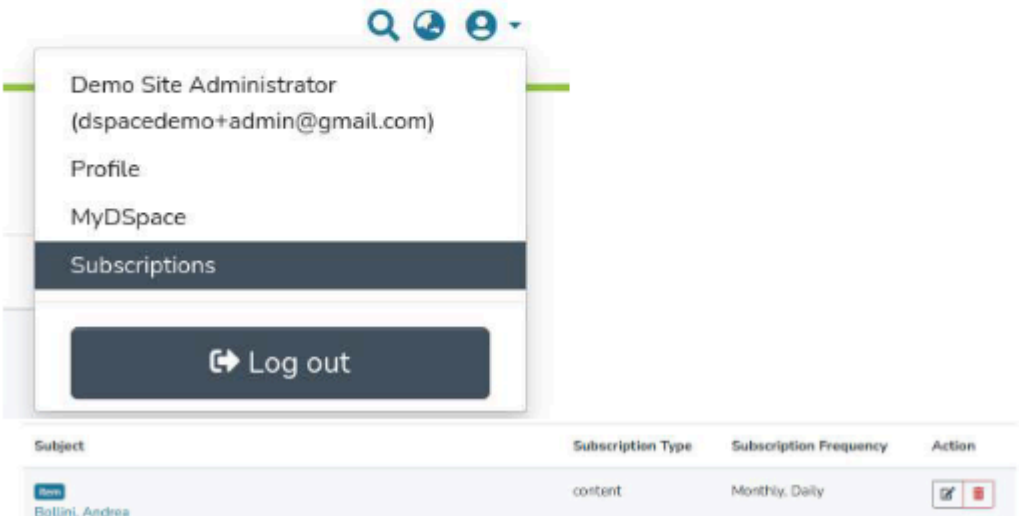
Demo Site Administrator (dspacedemo+admin@gmail.com)

Profile

MyDSpace

Subscriptions

Log out

| Subject | Subscription Type | Subscription Frequency | Action |
|---|---|---|---|
| Item Bollini, Andrea | content | Monthly, Daily | |